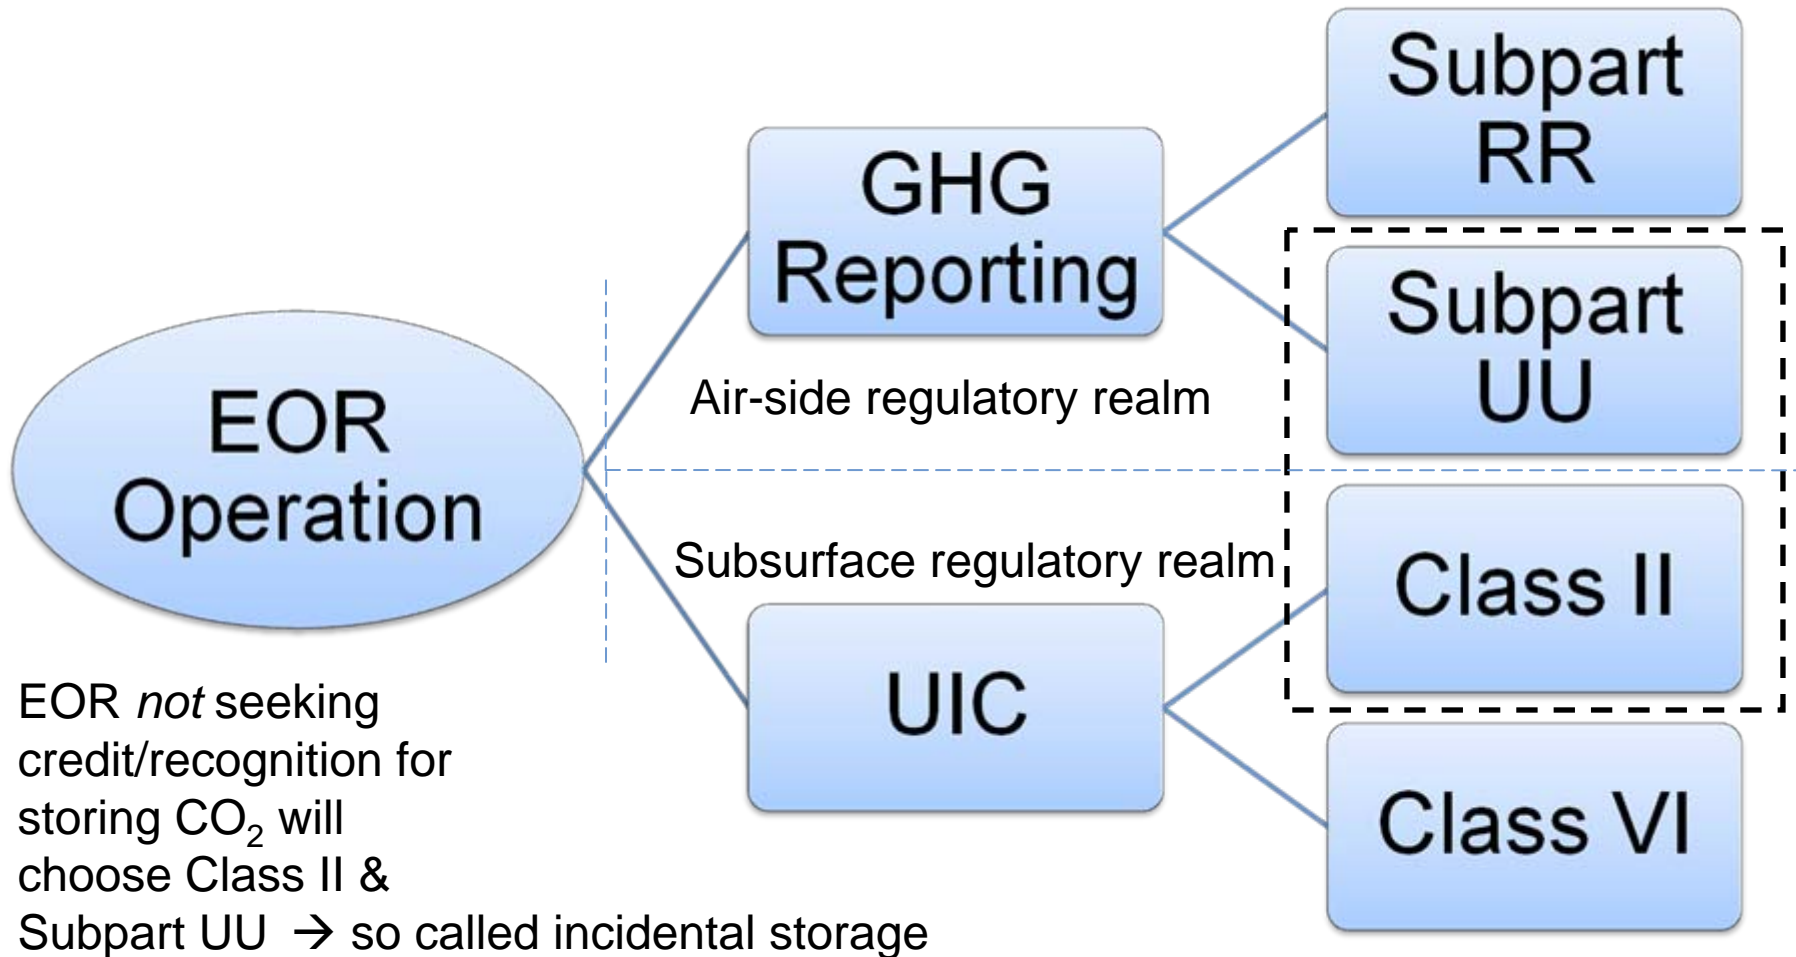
EOR Operation

GHG Reporting

Subpart RR

Subpart UU

Air-side regulatory realm

Subsurface regulatory realm

UIC

Class II

Class VI

EOR *not* seeking credit/recognition for storing $CO_2$ will choose Class II & Subpart UU $\rightarrow$ so called incidental storage